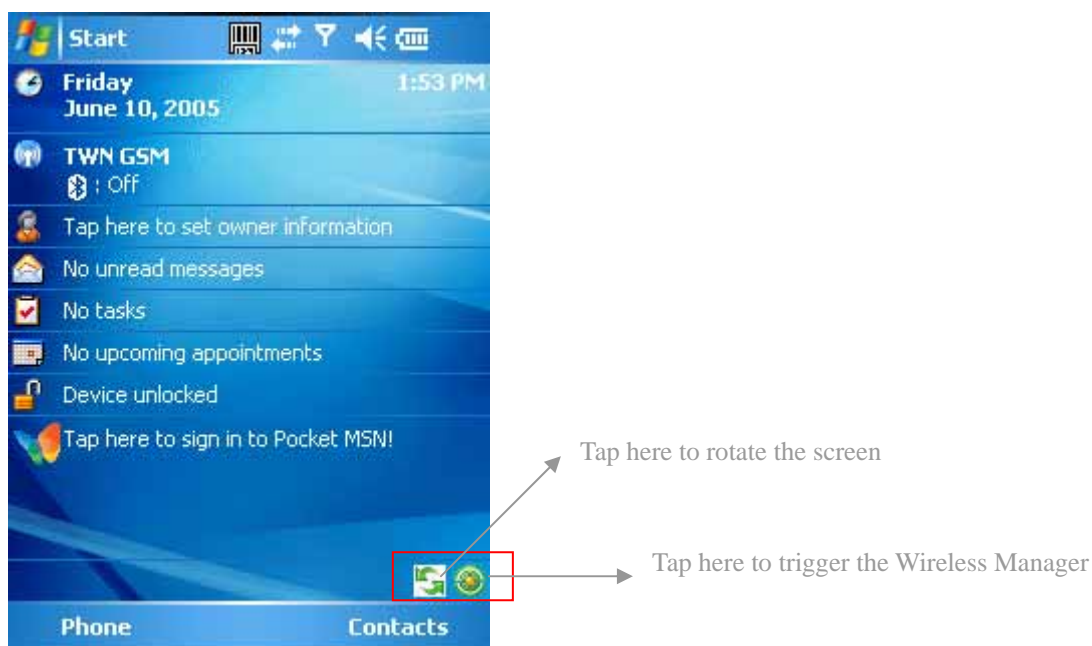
Start

Friday
June 10, 2005

1:53 PM

TWN GSM
: Off

Tap here to set owner information

No unread messages

No tasks

No upcoming appointments

Device unlocked

Tap here to sign in to Pocket MSN!

Tap here to rotate the screen

Tap here to trigger the Wireless Manager

Phone

Contacts